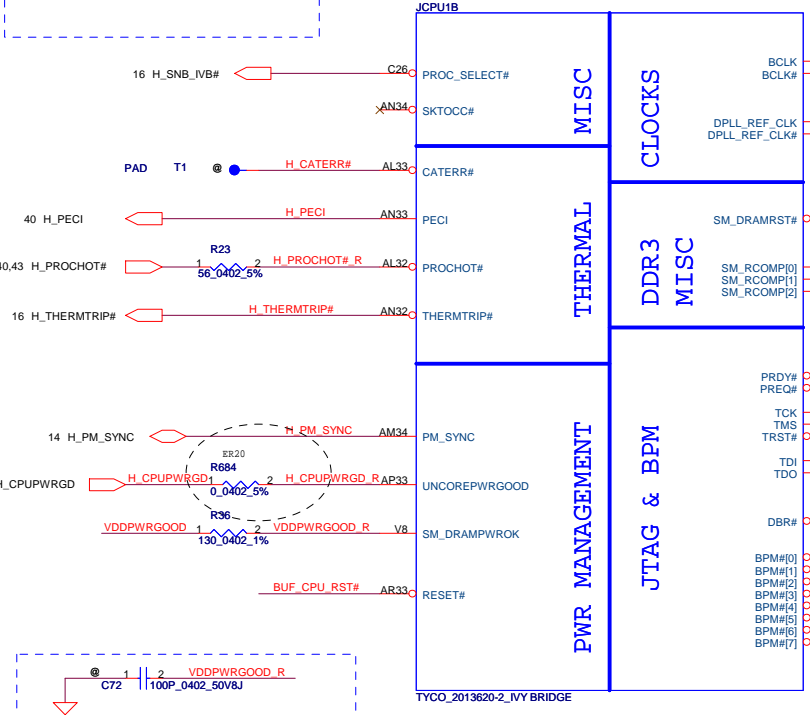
JCPU1B

16 H_SNB_IVB#
C26
PROC_SELECT#
AN34
SKTOCC#
MISC
CLOCKS
BCLK
BCLK#
DPLL_REF_CLK
DPLL_REF_CLK#

PAD T1 @
H_CATERR#
AL33
CATERR#

40 H_PECI
H_PECI
AN33
PECI

R23
30,43 H_PROCHOT#
1 2
56_0402_5%
H_PROCHOT#_R
AL32
PROCHOT#

16 H_THERMTRIP#
H_THERMTRIP#
AN32
THERMTRIP#
THERMAL
DDR3 MISC
SM_DRAMRST#
SM_RCOMP[0]
SM_RCOMP[1]
SM_RCOMP[2]

14 H_PM_SYNC
H_PM_SYNC
AM34
PM_SYNC
ER20
R684
H_CPUPWRGD
H_CPUPWRGD
1 2
0_0402_5%
H_CPUPWRGD_R
AP33
UNCOREPWRGOOD
R36
VDDPWRGOOD
1 2
130_0402_1%
VDDPWRGOOD_R
V8
SM_DRAMPWROK

BUF_CPU_RST#
AR33
RESET#
PWR MANAGEMENT
JTAG & BPM
PRDY#
PREQ#
TCK
TMS
TRST#
TDI
TDO
DBR#
BPM#[0]
BPM#[1]
BPM#[2]
BPM#[3]
BPM#[4]
BPM#[5]
BPM#[6]
BPM#[7]

@
1 2
C72
VDDPWRGOOD_R
100P_0402_50V8J

TYCO_2013620-2_IVY BRIDGE